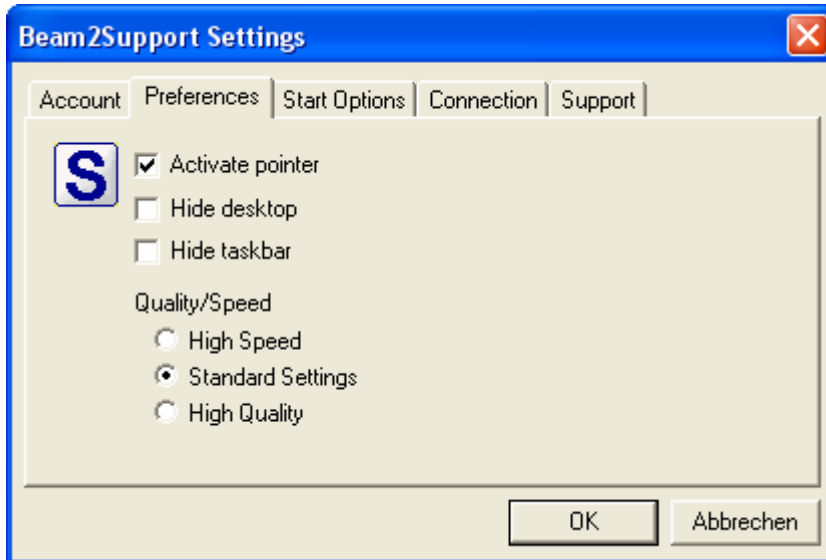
Beam2Support Settings

Account | Preferences | Start Options | Connection | Support

S

Activate pointer
Hide desktop
Hide taskbar

Quality/Speed
High Speed
Standard Settings
High Quality

OK | Abbrechen